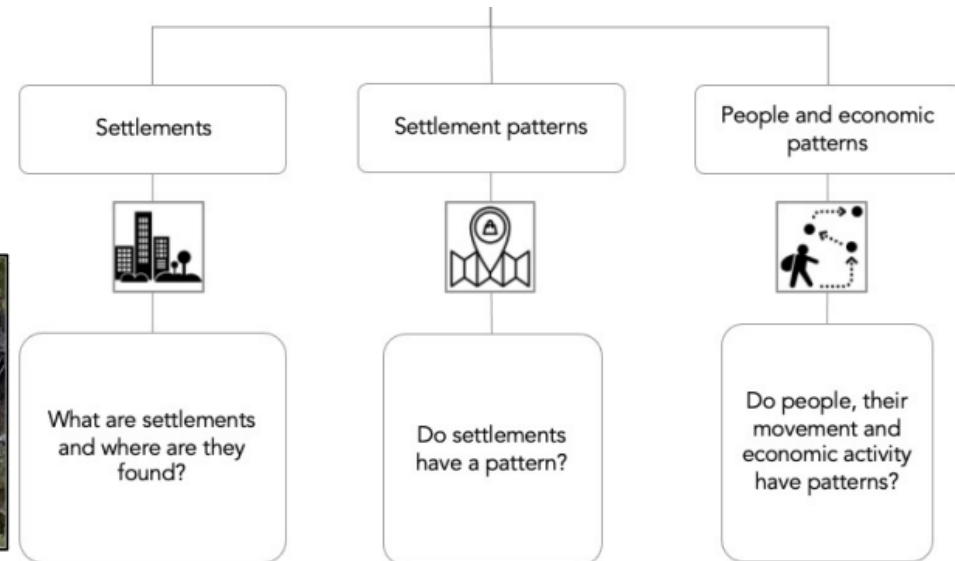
Settlements

Settlement patterns

People and economic patterns

What are settlements and where are they found?

Do settlements have a pattern?

Do people, their movement and economic activity have patterns?